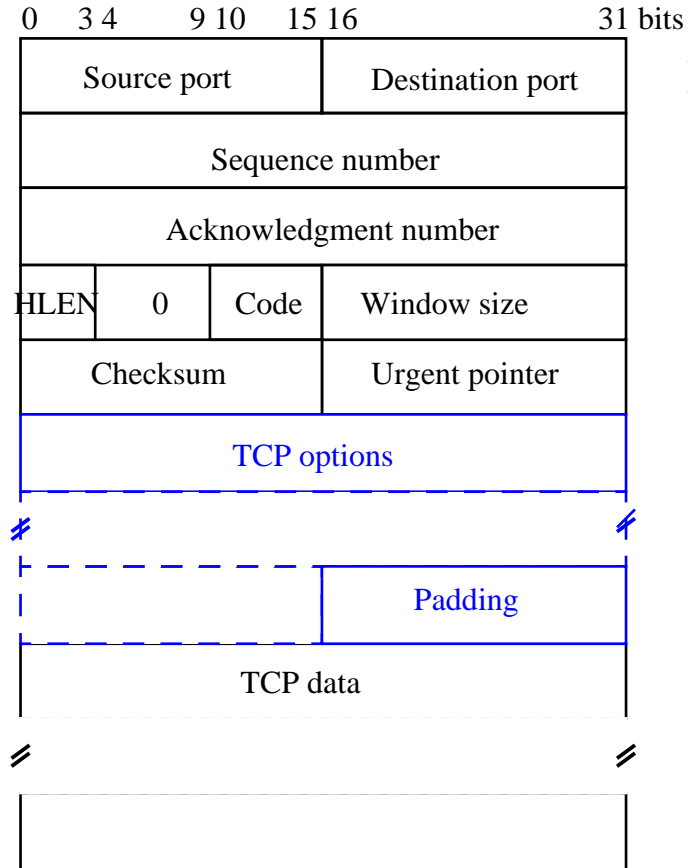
0 3 4 9 10 15 16 31 bits

| Source port | Destination port |
|---|---|
| Sequence number | |
| Acknowledgment number | |

| HLEN | 0 | Code | Window size |
|---|---|---|---|

| Checksum | Urgent pointer |
|---|---|

TCP options

Padding

TCP data